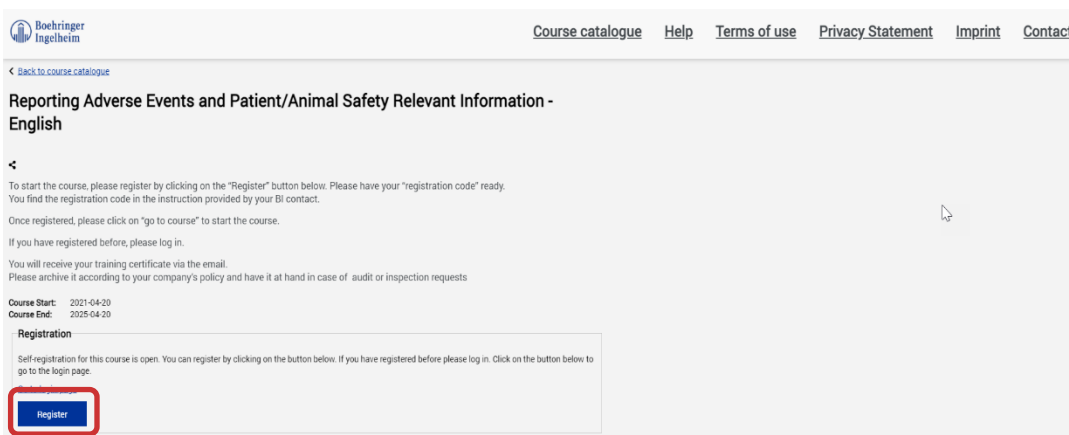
Boehringer Ingelheim

Course catalogue Help Terms of use Privacy Statement Imprint Contact

< Back to course catalogue

Reporting Adverse Events and Patient/Animal Safety Relevant Information - English

To start the course, please register by clicking on the "Register" button below. Please have your "registration code" ready.
You find the registration code in the instruction provided by your BI contact.

Once registered, please click on "go to course" to start the course.

If you have registered before, please log in.

You will receive your training certificate via the email.
Please archive it according to your company's policy and have it at hand in case of audit or inspection requests

Course Start: 2021-04-20
Course End: 2025-04-20

Registration

Self-registration for this course is open. You can register by clicking on the button below. If you have registered before please log in. Click on the button below to go to the login page.

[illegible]

Register